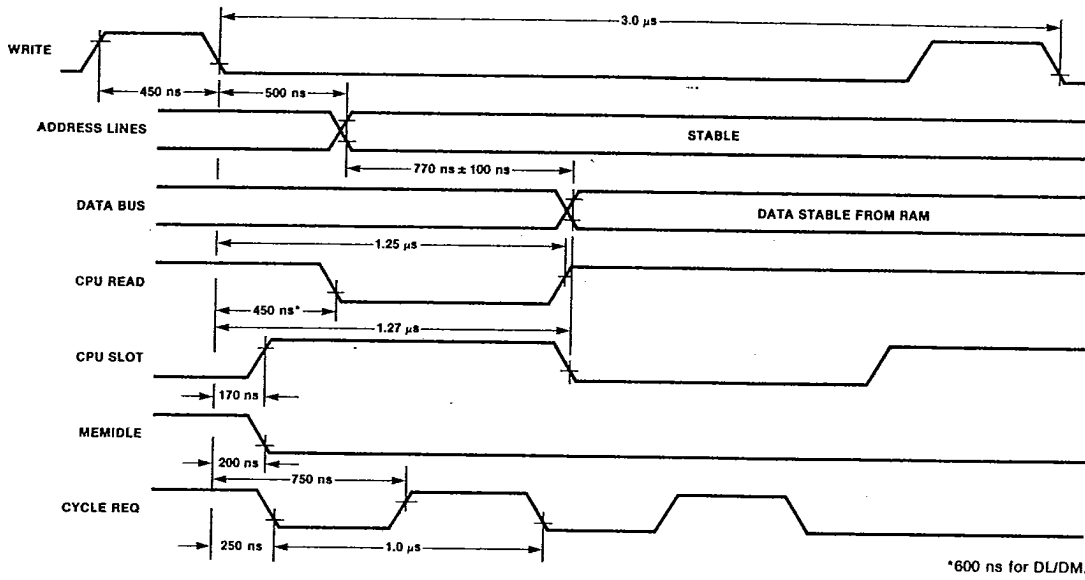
WRITE

3.0 µs

450 ns

500 ns

ADDRESS LINES

STABLE

770 ns ± 100 ns

DATA BUS

DATA STABLE FROM RAM

1.25 µs

CPU READ

450 ns*

1.27 µs

CPU SLOT

170 ns

MEMIDLE

200 ns

750 ns

CYCLE REQ

250 ns

1.0 µs

*600 ns for DL/DM.